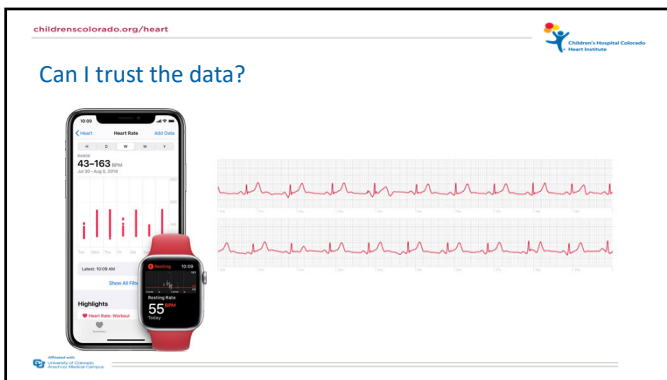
childrenscolorado.org/heart

Children's Hospital Colorado Heart Institute

Can I trust the data?

10:09

Heart

Heart Rate

Add Data

H D W M Y

RANGE

43–163 BPM

Jul 30 – Aug 5, 2018

Latest: 10:09 AM

Show All Filters

Highlights

Heart Rate: Workout

Resting

10:09

Resting Rate

55 BPM

Today

Affiliated with University of Colorado Anschutz Medical Campus